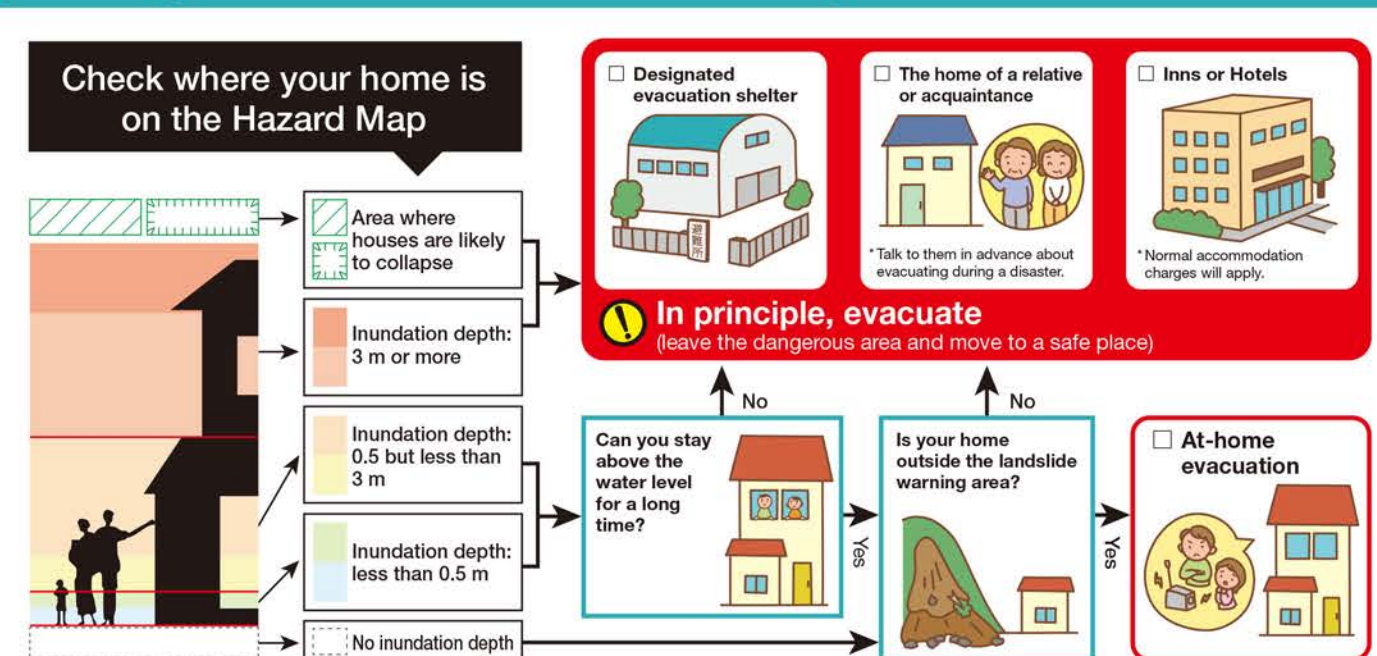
Check where your home is on the Hazard Map

Area where houses are likely to collapse

Inundation depth: 3 m or more

Inundation depth: 0.5 but less than 3 m

Inundation depth: less than 0.5 m

No inundation depth

☐ Designated evacuation shelter

避難所

☐ The home of a relative or acquaintance

* Talk to them in advance about evacuating during a disaster.

☐ Inns or Hotels

* Normal accommodation charges will apply.

In principle, evacuate
(leave the dangerous area and move to a safe place)

No

No

Can you stay above the water level for a long time?

Yes

Is your home outside the landslide warning area?

Yes

☐ At-home evacuation